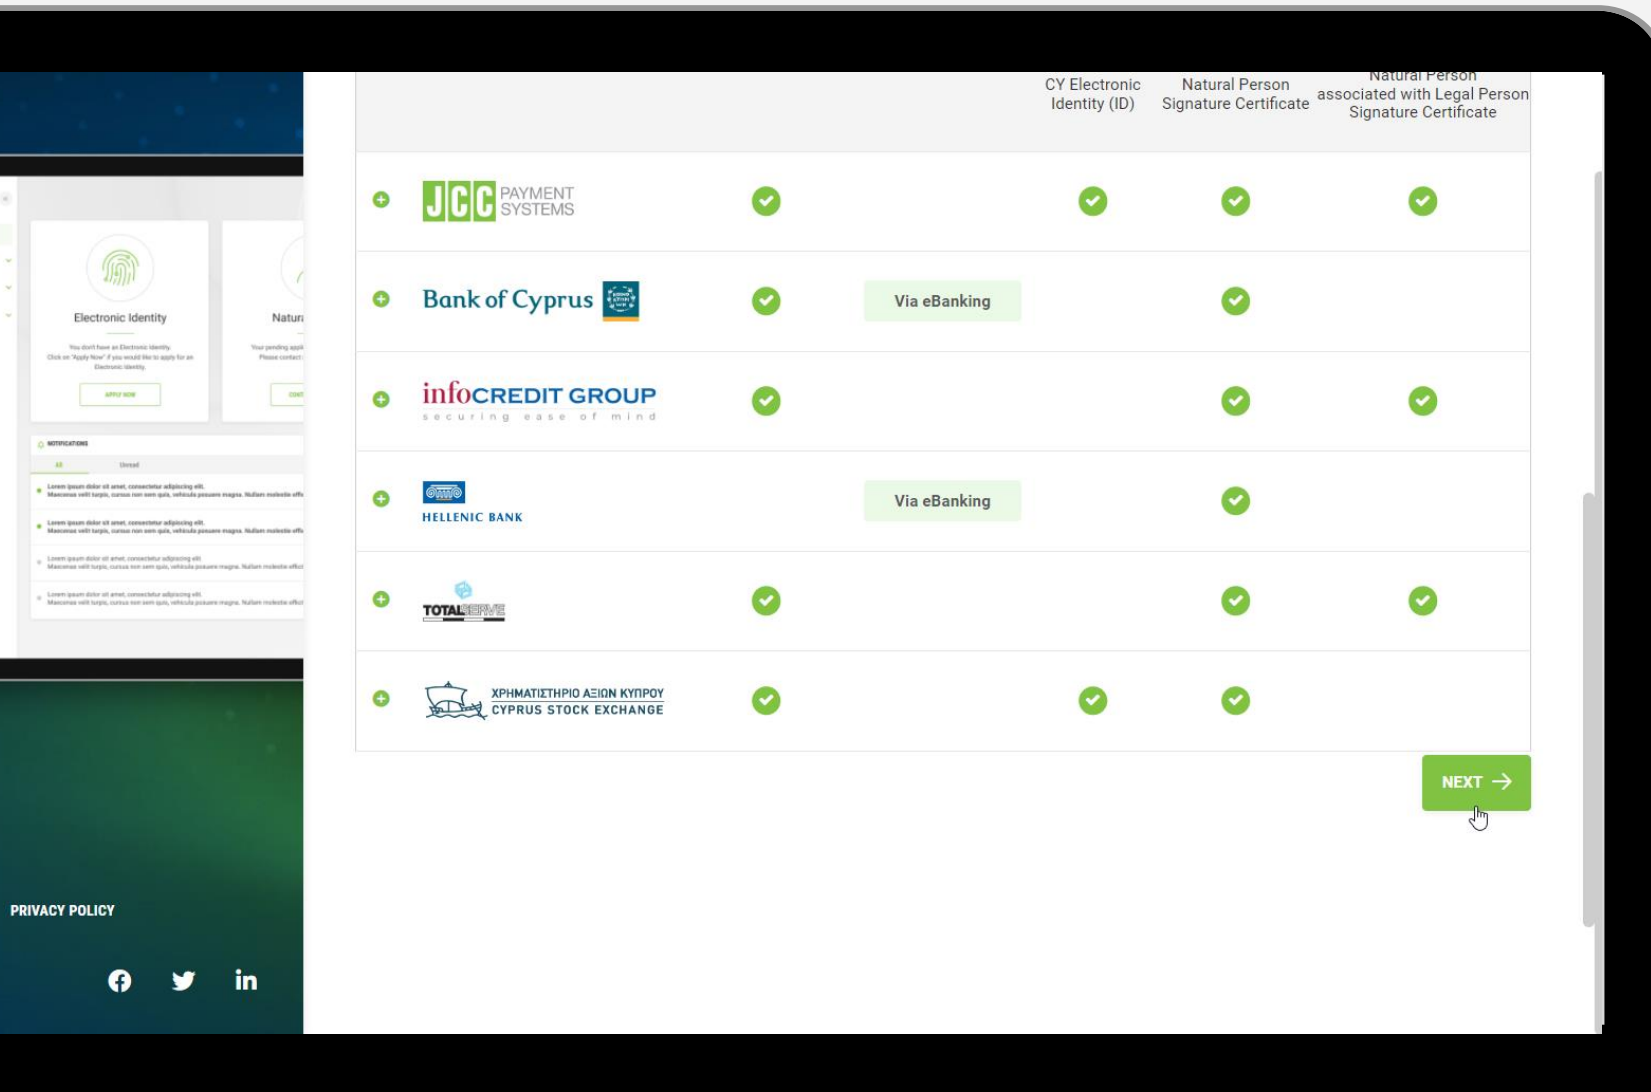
Electronic Identity

You don't have an Electronic Identity. Click on "Apply Now" if you would like to apply for an Electronic Identity.

APPLY NOW

Natur

Your pending appl Please contact

NOTIFICATIONS

All

Unread

Lorem ipsum dolor sit amet, consectetur adipiscing elit. Maecenas velit turpis, cursus non sem quis, vehicula posuere magna. Nullam molestie effi

Lorem ipsum dolor sit amet, consectetur adipiscing elit. Maecenas velit turpis, cursus non sem quis, vehicula posuere magna. Nullam molestie effi

Lorem ipsum dolor sit amet, consectetur adipiscing elit. Maecenas velit turpis, cursus non sem quis, vehicula posuere magna. Nullam molestie effici

Lorem ipsum dolor sit amet, consectetur adipiscing elit. Maecenas velit turpis, cursus non sem quis, vehicula posuere magna. Nullam molestie effici

PRIVACY POLICY

| | | | CY Electronic Identity (ID) | Natural Person Signature Certificate | Natural Person associated with Legal Person Signature Certificate |
|---|---|---|---|---|---|
| JCC PAYMENT SYSTEMS | ✓ | | ✓ | ✓ | ✓ |
| Bank of Cyprus | ✓ | Via eBanking | | ✓ | |
| infoCREDIT GROUP securing ease of mind | ✓ | | | ✓ | ✓ |
| HELLENIC BANK | | Via eBanking | | ✓ | |
| TOTALSERVE | ✓ | | | ✓ | ✓ |
| ΧΡΗΜΑΤΙΣΤΗΡΙΟ ΑΞΙΩΝ ΚΥΠΡΟΥ CYPRUS STOCK EXCHANGE | ✓ | | ✓ | ✓ | |

NEXT →